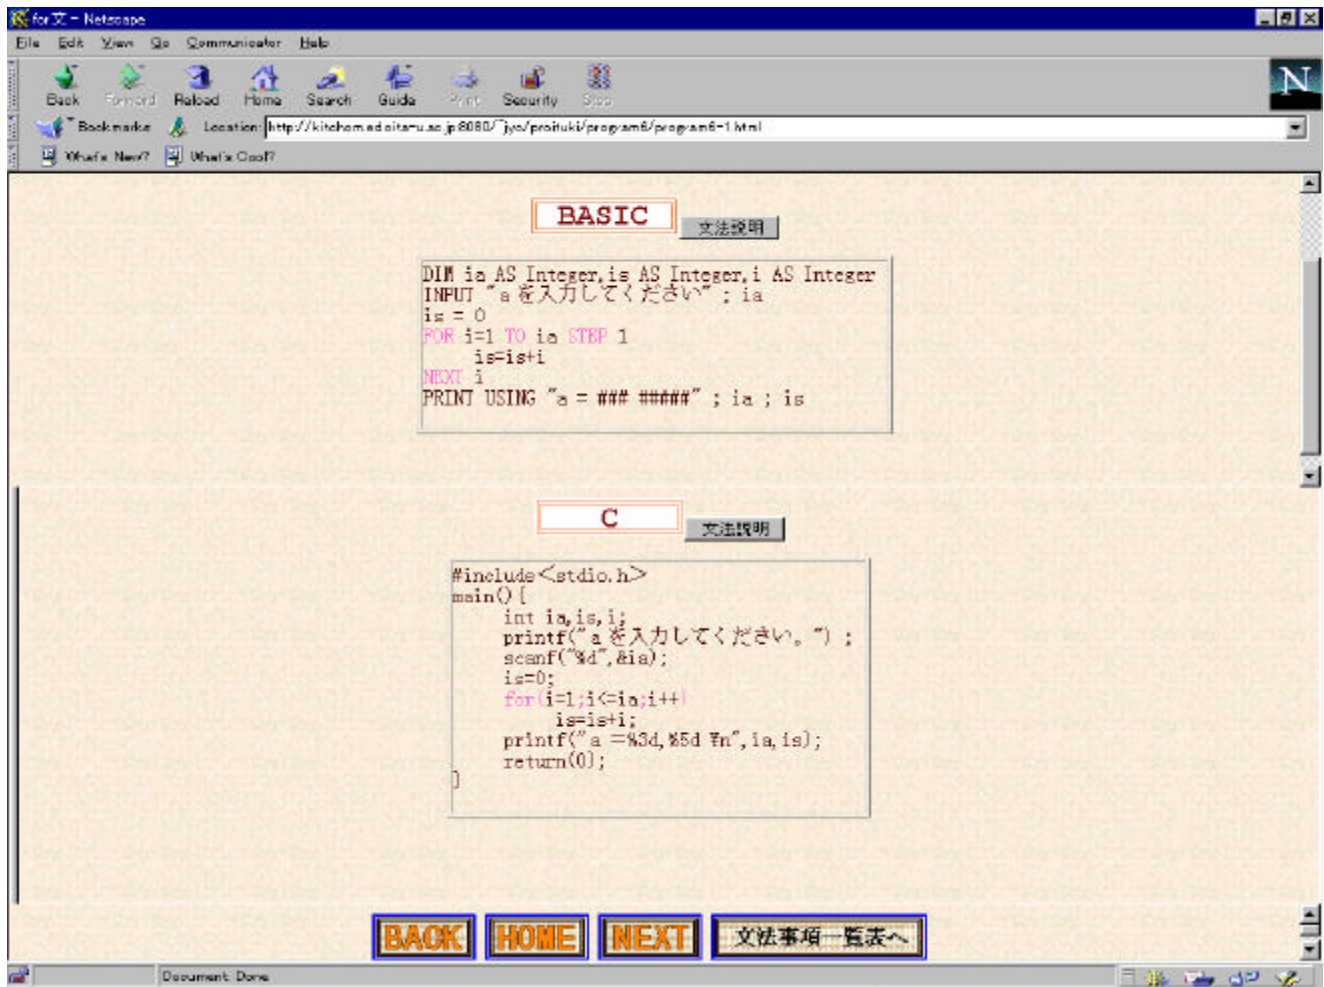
for 文 - Netscape

File Edit View Go Communicator Help

Back Forward Reload Home Search Guide Print Security Stop

Bookmarks Location: http://kitchom.ed.oita-u.ac.jp:8080/~jyo/proituki/program6/program6-1.html

What's New? What's Cool?

BASIC

文法説明

DIM ia AS Integer, is AS Integer, i AS Integer
INPUT "a を入力してください" ; ia
is = 0
FOR i=1 TO ia STEP 1
is=is+i
NEXT i
PRINT USING "a = ### #####" ; ia ; is

C

文法説明

#include<stdio.h>
main(){
int ia,is,i;
printf("a を入力してください。") ;
scanf("%d",&ia);
is=0;
for(i=1;i<=ia;i++)
is=is+i;
printf("a =%3d,%5d ¥n",ia,is);
return(0);
}

BACK HOME NEXT 文法事項一覧表へ

Document: Done